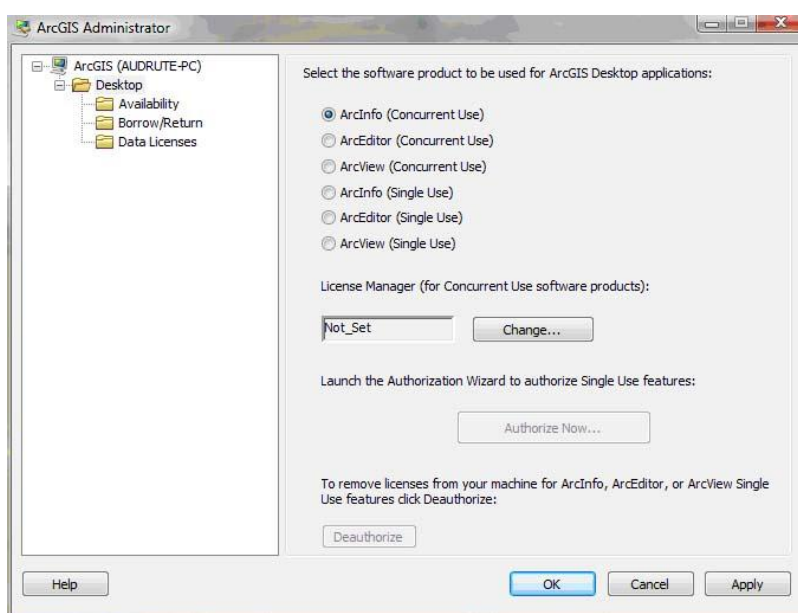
ArcGIS Administrator

ArcGIS (AUDRUTE-PC)
Desktop
Availability
Borrow/Return
Data Licenses

Select the software product to be used for ArcGIS Desktop applications:

ArcInfo (Concurrent Use)
ArcEditor (Concurrent Use)
ArcView (Concurrent Use)
ArcInfo (Single Use)
ArcEditor (Single Use)
ArcView (Single Use)

License Manager (for Concurrent Use software products):

Not_Set
Change...

Launch the Authorization Wizard to authorize Single Use features:

Authorize Now...

To remove licenses from your machine for ArcInfo, ArcEditor, or ArcView Single Use features click Deauthorize:

Deauthorize

Help
OK
Cancel
Apply